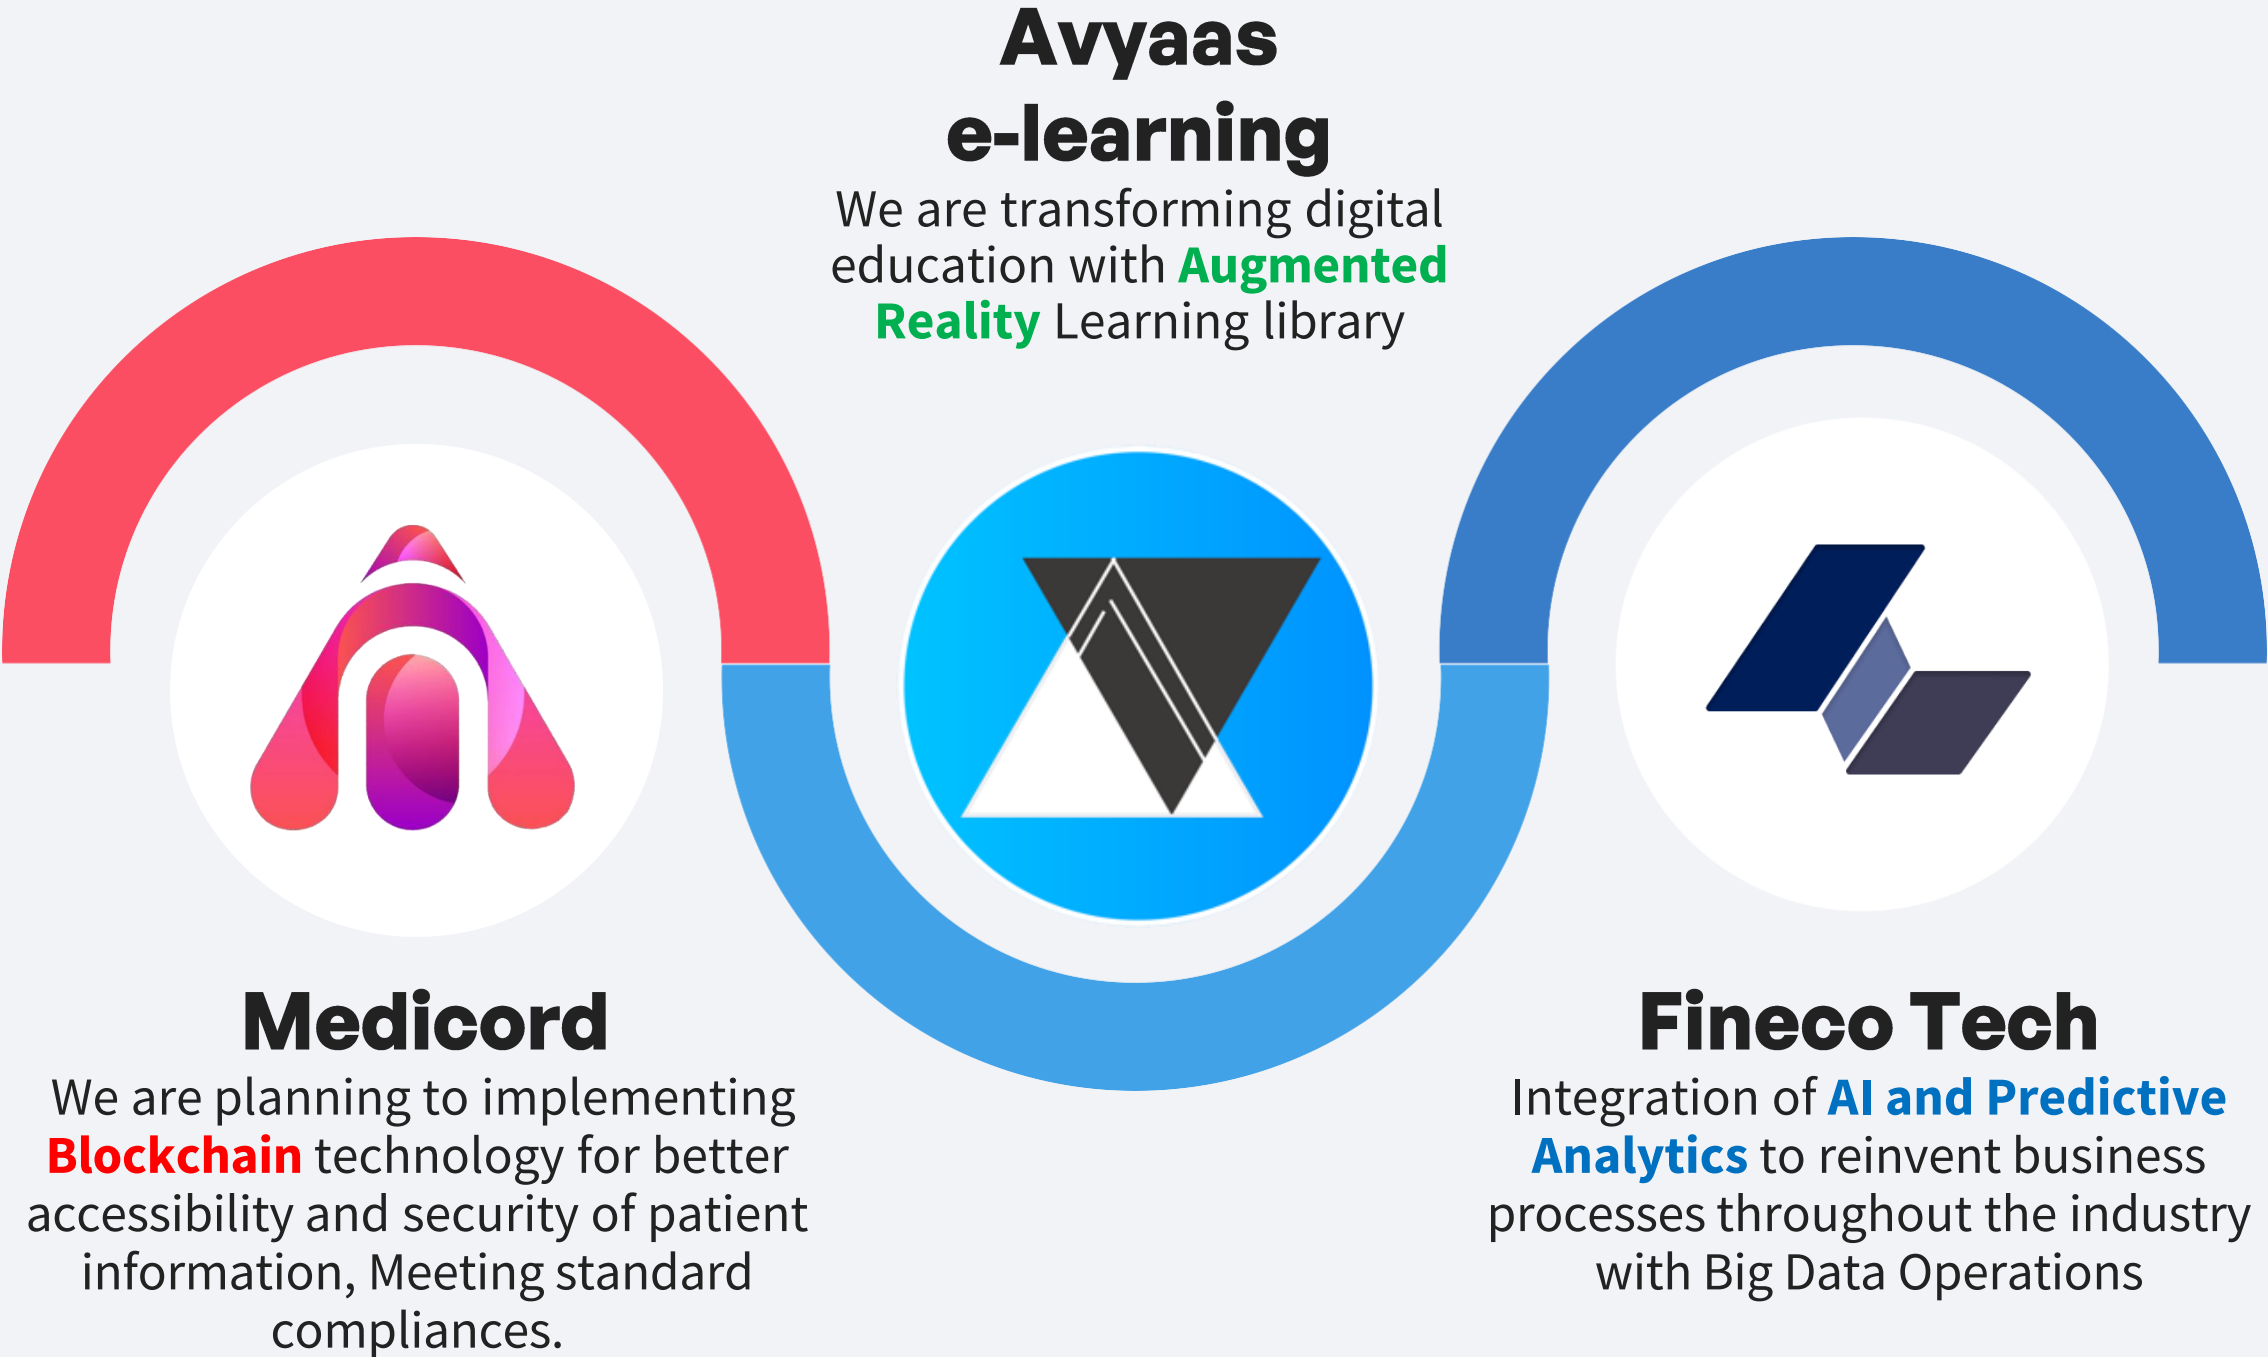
Avyaas e-learning

We are transforming digital education with Augmented Reality Learning library

Medicord

We are planning to implementing Blockchain technology for better accessibility and security of patient information, Meeting standard compliances.

Fineco Tech

Integration of AI and Predictive Analytics to reinvent business processes throughout the industry with Big Data Operations